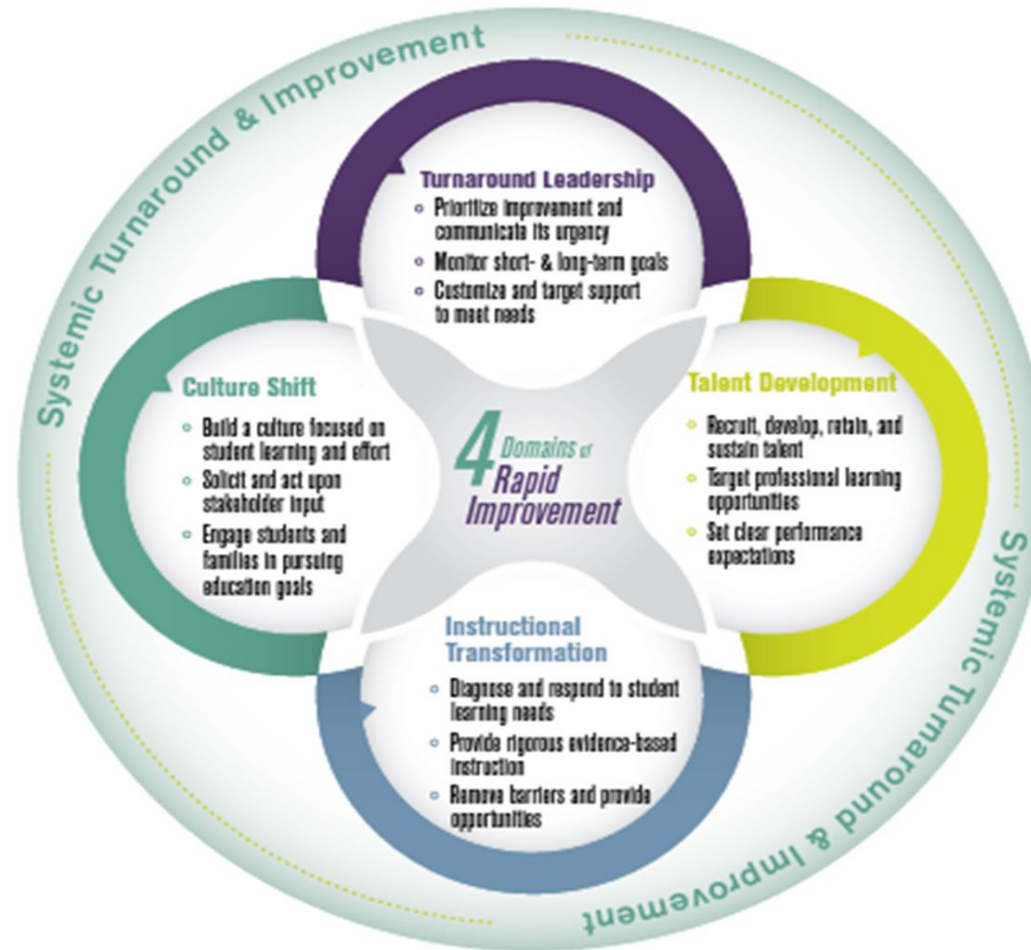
Systemic Turnaround & Improvement

Turnaround Leadership
- Prioritize improvement and communicate its urgency
- Monitor short- & long-term goals
- Customize and target support to meet needs

Culture Shift
- Build a culture focused on student learning and effort
- Solicit and act upon stakeholder input
- Engage students and families in pursuing education goals

4 Domains of Rapid Improvement

Talent Development
- Recruit, develop, retain, and sustain talent
- Target professional learning opportunities
- Set clear performance expectations

Instructional Transformation
- Diagnose and respond to student learning needs
- Provide rigorous evidence-based instruction
- Remove barriers and provide opportunities

Systemic Turnaround & Improvement